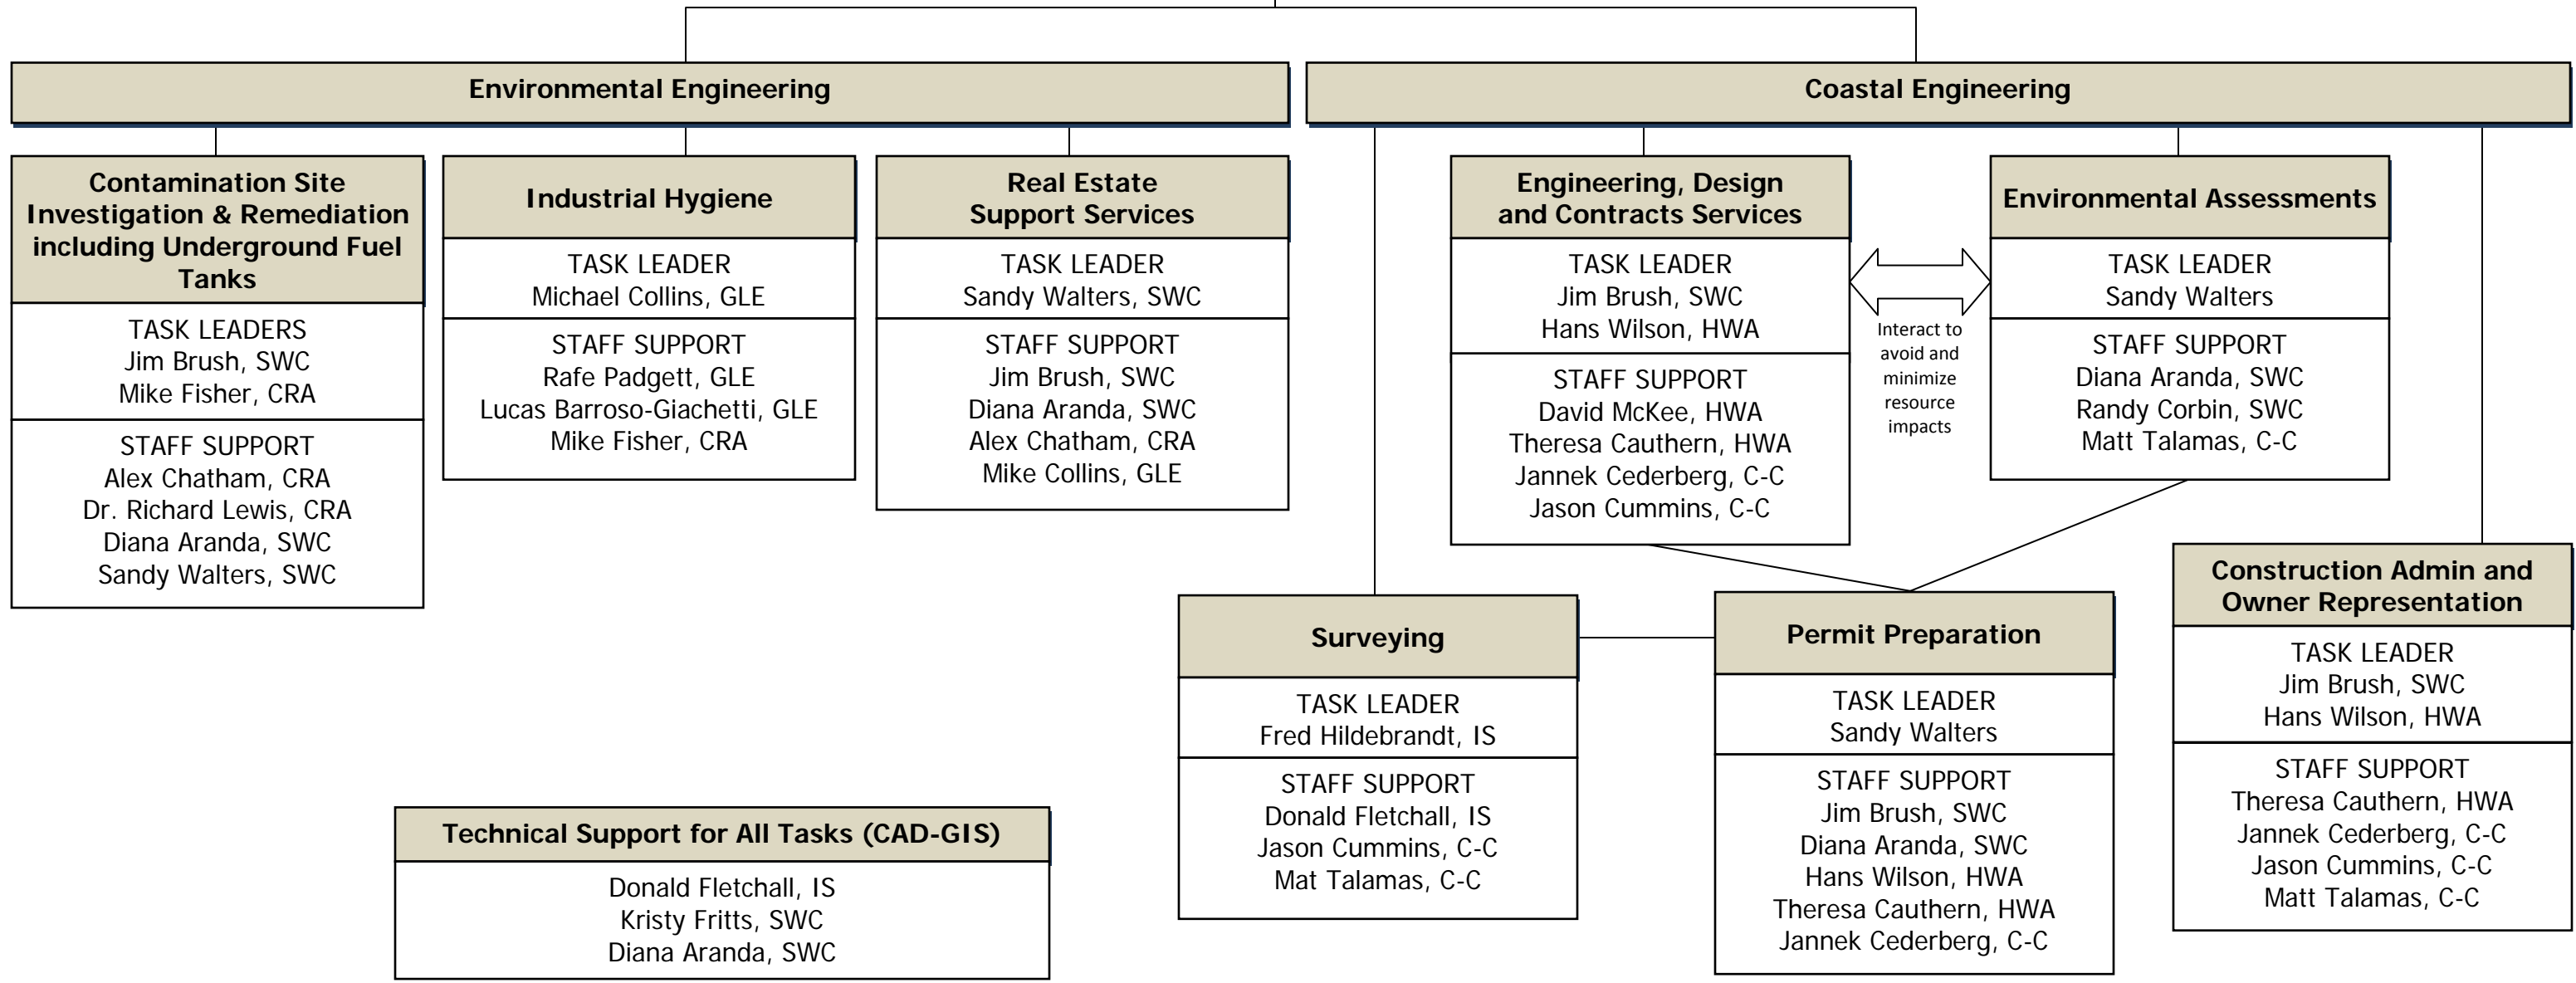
Environmental Engineering

Coastal Engineering

Contamination Site Investigation & Remediation including Underground Fuel Tanks

TASK LEADERS
Jim Brush, SWC
Mike Fisher, CRA

STAFF SUPPORT
Alex Chatham, CRA
Dr. Richard Lewis, CRA
Diana Aranda, SWC
Sandy Walters, SWC

Industrial Hygiene

TASK LEADER
Michael Collins, GLE

STAFF SUPPORT
Rafe Padgett, GLE
Lucas Barroso-Giachetti, GLE
Mike Fisher, CRA

Real Estate Support Services

TASK LEADER
Sandy Walters, SWC

STAFF SUPPORT
Jim Brush, SWC
Diana Aranda, SWC
Alex Chatham, CRA
Mike Collins, GLE

Engineering, Design and Contracts Services

TASK LEADER
Jim Brush, SWC
Hans Wilson, HWA

STAFF SUPPORT
David McKee, HWA
Theresa Cauthern, HWA
Jannek Cederberg, C-C
Jason Cummins, C-C

Interact to avoid and minimize resource impacts

Environmental Assessments

TASK LEADER
Sandy Walters

STAFF SUPPORT
Diana Aranda, SWC
Randy Corbin, SWC
Matt Talamas, C-C

Construction Admin and Owner Representation

TASK LEADER
Jim Brush, SWC
Hans Wilson, HWA

STAFF SUPPORT
Theresa Cauthern, HWA
Jannek Cederberg, C-C
Jason Cummins, C-C
Matt Talamas, C-C

Surveying

TASK LEADER
Fred Hildebrandt, IS

STAFF SUPPORT
Donald Fletchall, IS
Jason Cummins, C-C
Mat Talamas, C-C

Permit Preparation

TASK LEADER
Sandy Walters

STAFF SUPPORT
Jim Brush, SWC
Diana Aranda, SWC
Hans Wilson, HWA
Theresa Cauthern, HWA
Jannek Cederberg, C-C

Technical Support for All Tasks (CAD-GIS)

Donald Fletchall, IS
Kristy Fritts, SWC
Diana Aranda, SWC